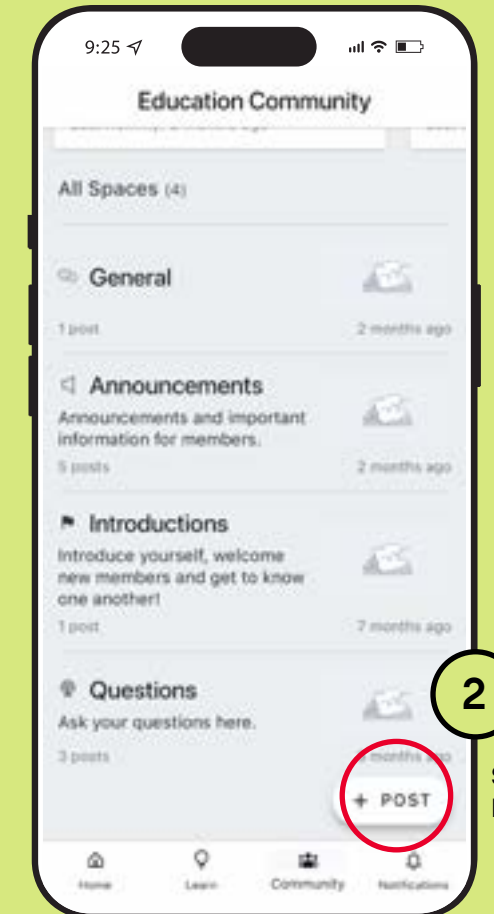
9:25

Education Community

All Spaces (4)

General

1 post

2 months ago

Announcements

Announcements and important information for members.

5 posts

2 months ago

Introductions

Introduce yourself, welcome new members and get to know one another!

1 post

7 months ago

Questions

Ask your questions here.

3 posts

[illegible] months ago

2

+ POST

Home

Learn

Community

Notifications